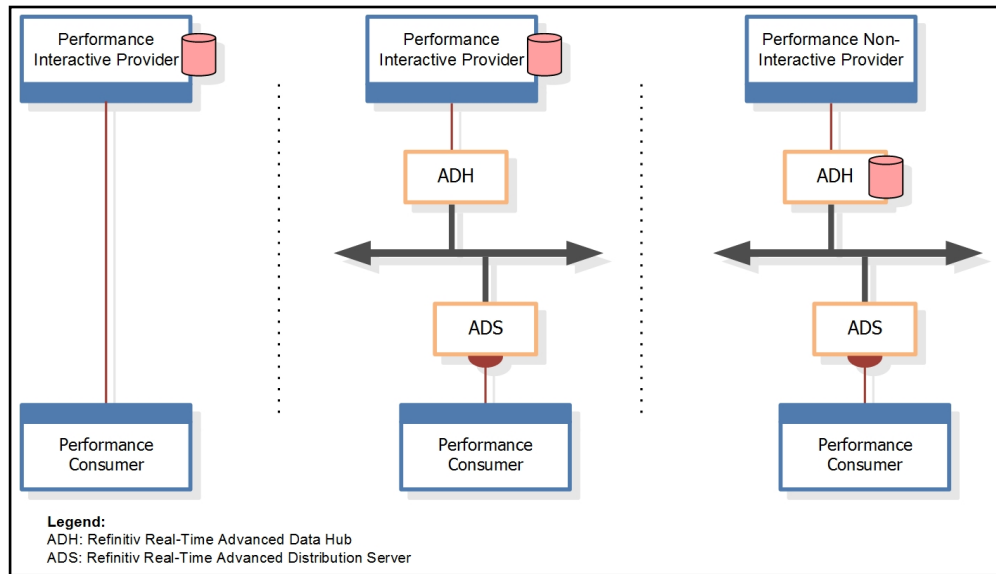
Performance Interactive Provider

Performance Consumer

Performance Interactive Provider

ADH

ADS

Performance Consumer

Performance Non-Interactive Provider

ADH

ADS

Performance Consumer

Legend:
ADH: Refinitiv Real-Time Advanced Data Hub
ADS: Refinitiv Real-Time Advanced Distribution Server